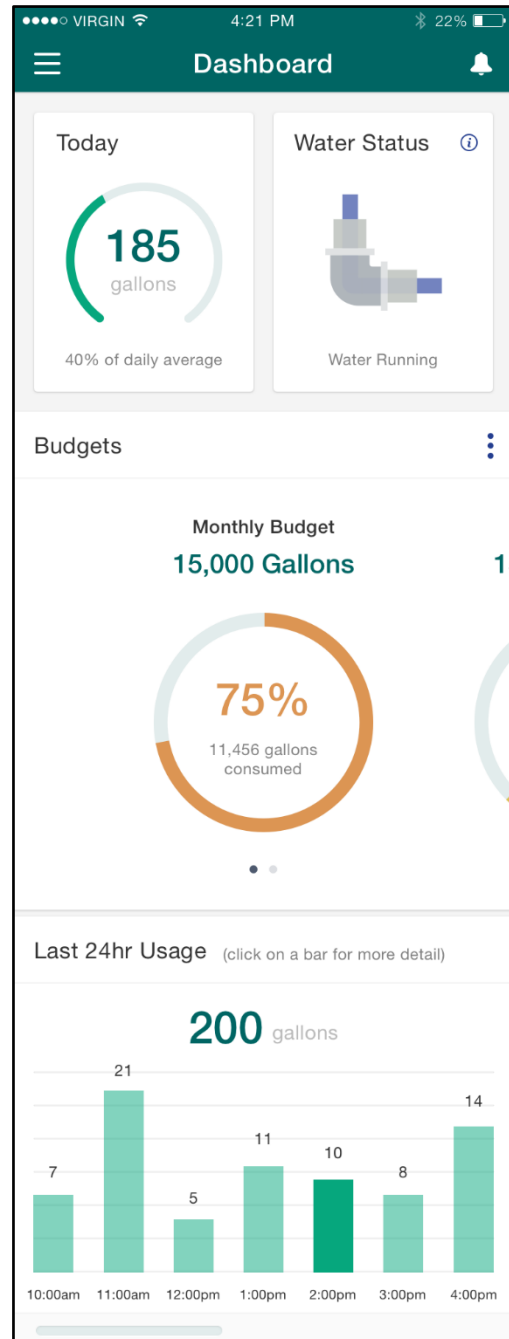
●●●●○ VIRGIN 4:21 PM 22%

Dashboard

Today

185
gallons

40% of daily average

Water Status

Water Running

Budgets

Monthly Budget
15,000 Gallons

75%
11,456 gallons consumed

1

Last 24hr Usage (click on a bar for more detail)

200 gallons

7
21
5
11
10
8
14

10:00am 11:00am 12:00pm 1:00pm 2:00pm 3:00pm 4:00pm